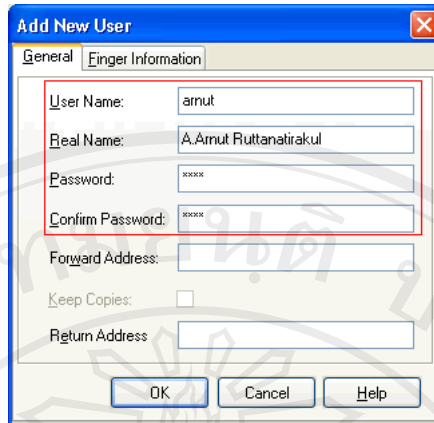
Add New User

General | Finger Information

User Name: arnut

Real Name: A.Arnut Ruttanatirakul

Password: ****

Confirm Password: ****

Forward Address:

Keep Copies:

Return Address

OK | Cancel | Help